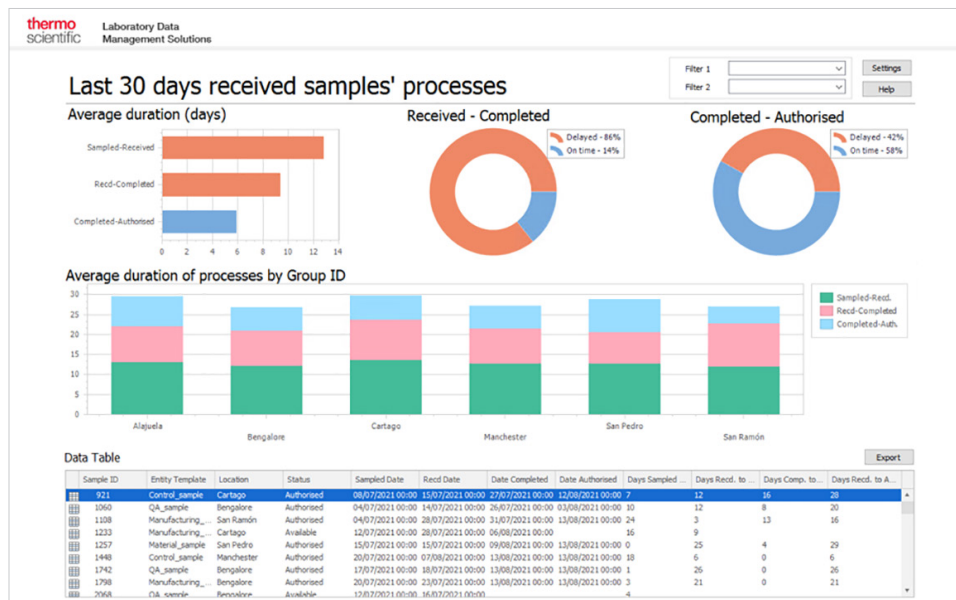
thermo scientific

Laboratory Data Management Solutions

Last 30 days received samples' processes

Filter 1
Filter 2
Settings
Help

Average duration (days)

Sampled-Received
Recd-Completed
Completed-Authorised

0 2 4 6 8 10 12 14

Received - Completed

Delayed - 86%
On time - 14%

Completed - Authorised

Delayed - 42%
On time - 58%

Average duration of processes by Group ID

30
25
20
15
10
5
0

Alajuela
Bengalore
Cartago
Manchester
San Pedro
San Ramón

Sampled-Recd.
Recd-Completed
Completed-Auth.

Data Table

Export

| Sample ID | Entity Template | Location | Status | Sampled Date | Recd Date | Date Completed | Date Authorised | Days Sampled ... | Days Recd. to ... | Days Comp. to ... | Days Recd. to A... |
|---|---|---|---|---|---|---|---|---|---|---|---|
| 921 | Control_sample | Cartago | Authorised | 08/07/2021 00:00 | 15/07/2021 00:00 | 27/07/2021 00:00 | 12/08/2021 00:00 | 7 | 12 | 16 | 28 |
| 1060 | QA_sample | Bengalore | Authorised | 04/07/2021 00:00 | 14/07/2021 00:00 | 26/07/2021 00:00 | 03/08/2021 00:00 | 10 | 12 | 8 | 20 |
| 1108 | Manufacturing_... | San Ramón | Authorised | 04/07/2021 00:00 | 28/07/2021 00:00 | 31/07/2021 00:00 | 13/08/2021 00:00 | 24 | 3 | 13 | 16 |
| 1233 | Manufacturing_... | Cartago | Available | 12/07/2021 00:00 | 28/07/2021 00:00 | 06/08/2021 00:00 | | 16 | 9 | | |
| 1257 | Material_sample | San Pedro | Authorised | 15/07/2021 00:00 | 15/07/2021 00:00 | 09/08/2021 00:00 | 13/08/2021 00:00 | 0 | 25 | 4 | 29 |
| 1448 | Control_sample | Manchester | Authorised | 20/07/2021 00:00 | 07/08/2021 00:00 | 13/08/2021 00:00 | 13/08/2021 00:00 | 18 | 6 | 0 | 6 |
| 1742 | QA_sample | Bengalore | Authorised | 17/07/2021 00:00 | 18/07/2021 00:00 | 13/08/2021 00:00 | 13/08/2021 00:00 | 1 | 26 | 0 | 26 |
| 1798 | Manufacturing_... | Bengalore | Authorised | 20/07/2021 00:00 | 23/07/2021 00:00 | 13/08/2021 00:00 | 13/08/2021 00:00 | 3 | 21 | 0 | 21 |
| 2068 | QA_sample | Bengalore | Available | 12/07/2021 00:00 | 16/07/2021 00:00 | | | 4 | | | |